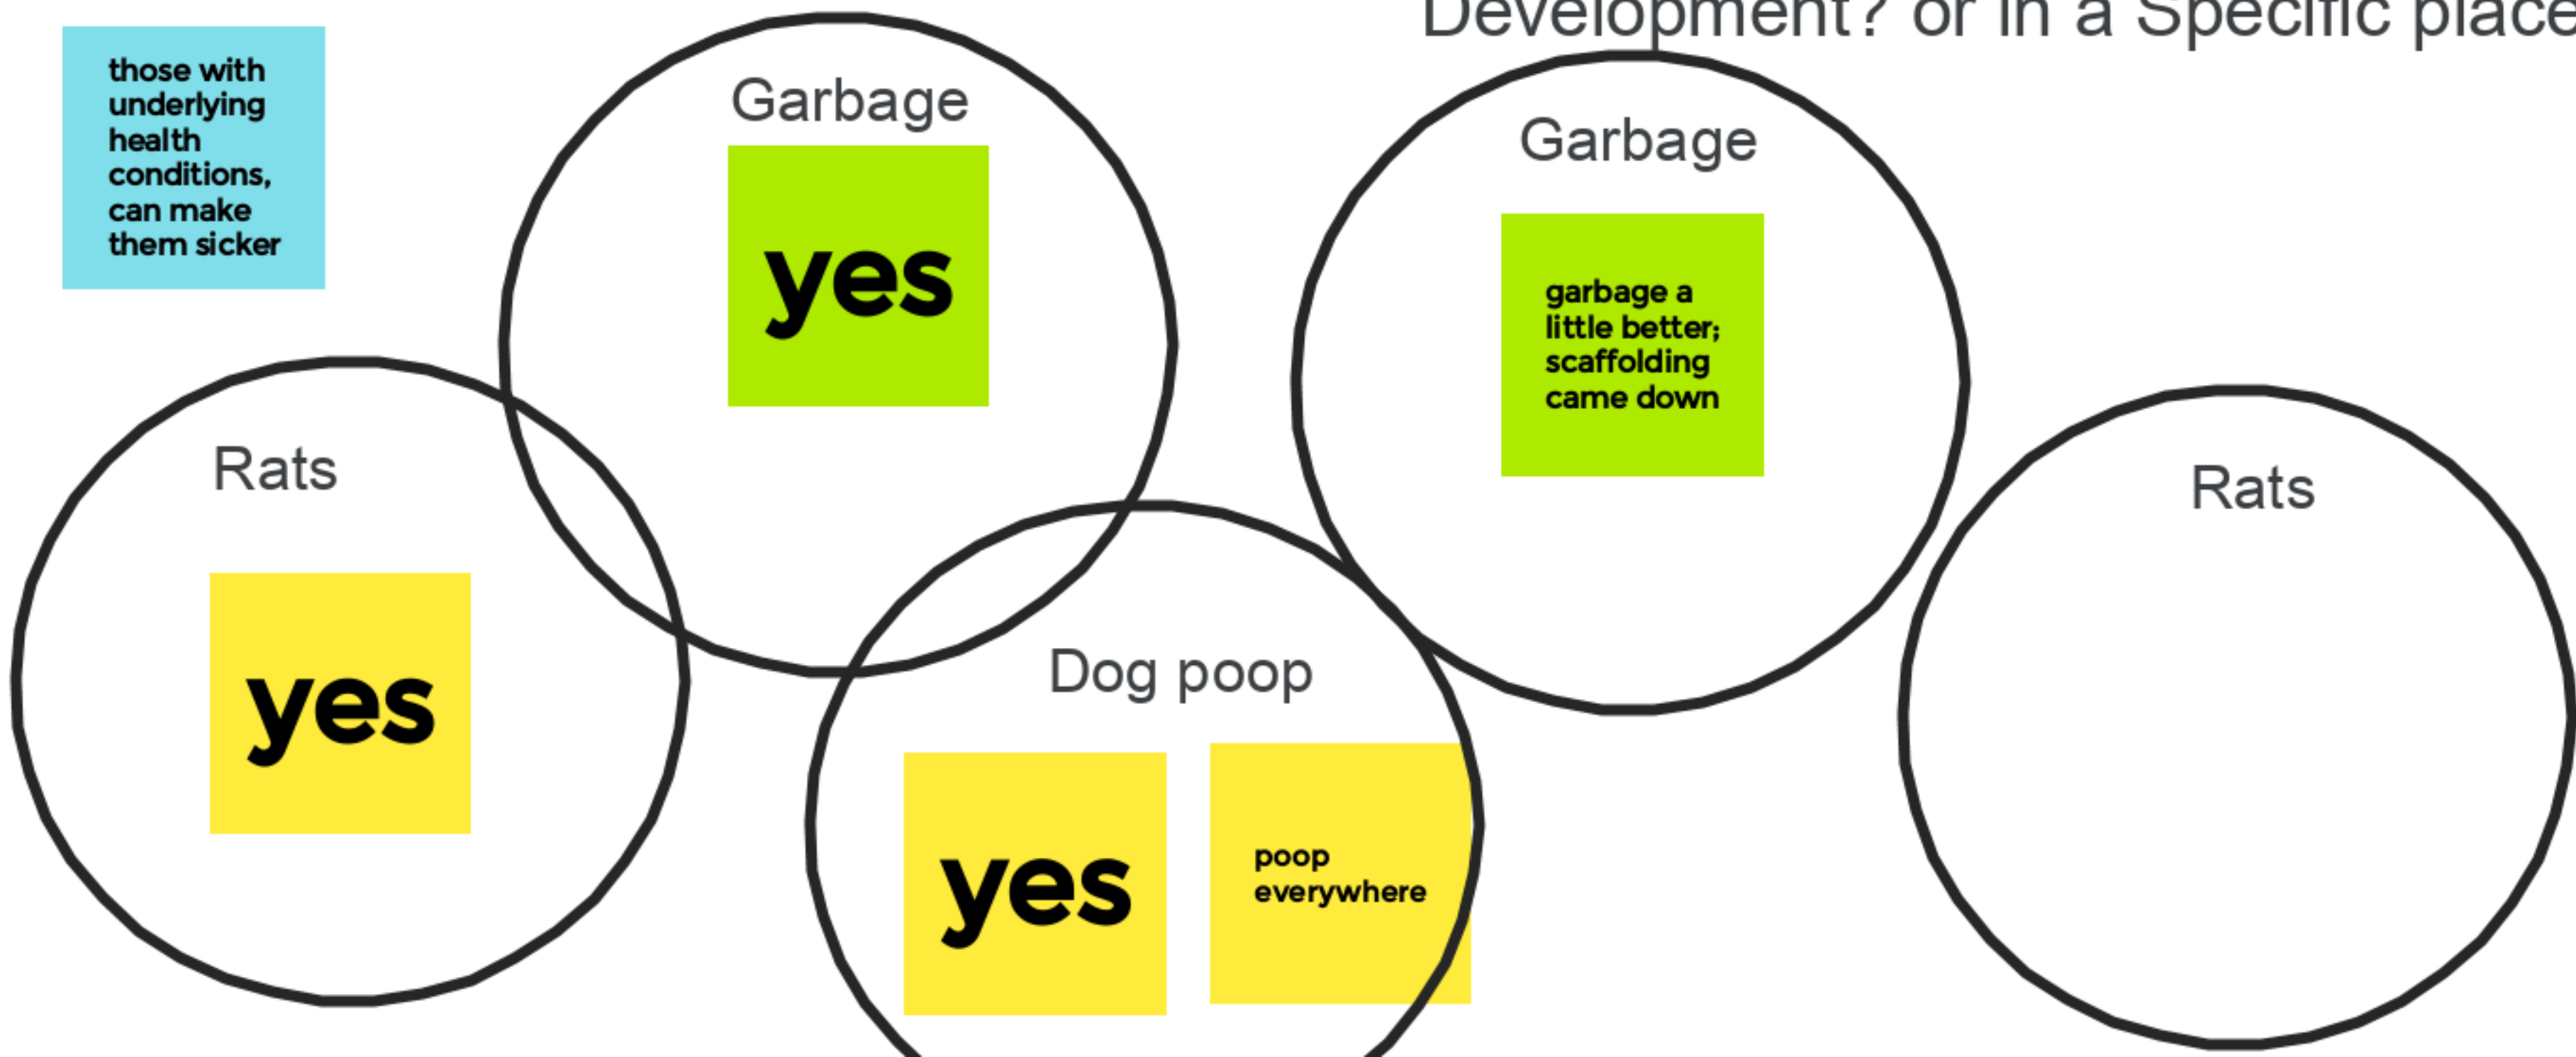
Development? or in a Specific place

those with underlying health conditions, can make them sicker

Garbage

yes

Garbage

garbage a little better; scaffolding came down

Rats

yes

Rats

Dog poop

yes

poop everywhere